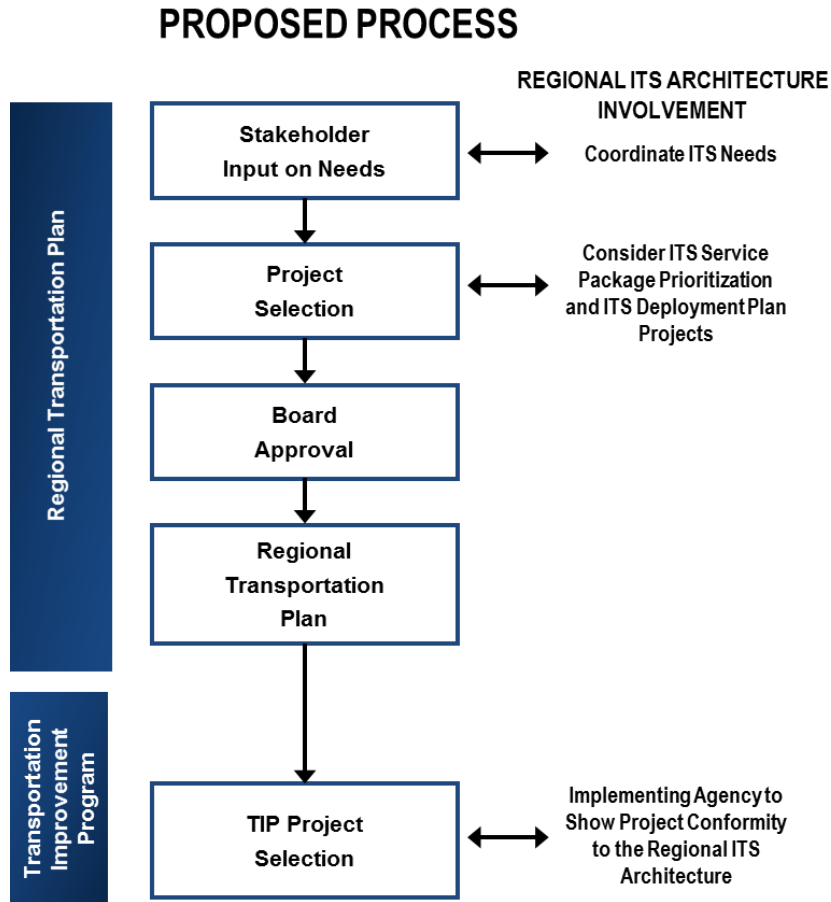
PROPOSED PROCESS

REGIONAL ITS ARCHITECTURE INVOLVEMENT

Regional Transportation Plan

Stakeholder Input on Needs

Coordinate ITS Needs

Project Selection

Consider ITS Service Package Prioritization and ITS Deployment Plan Projects

Board Approval

Regional Transportation Plan

Transportation Improvement Program

TIP Project Selection

Implementing Agency to Show Project Conformity to the Regional ITS Architecture